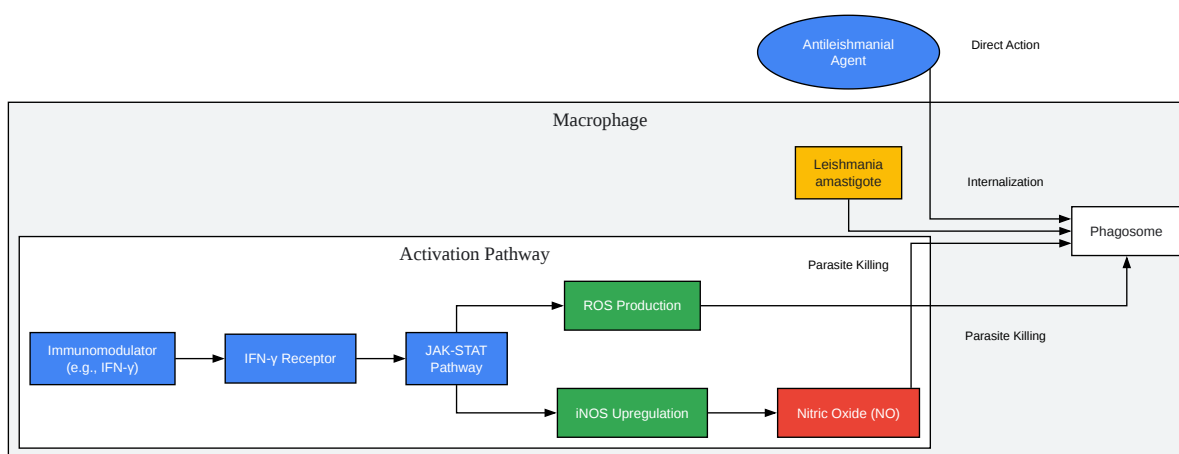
Antileishmanial Agent

Direct Action

Macrophage

Leishmania amastigote

Internalization

Phagosome

Activation Pathway

Parasite Killing

ROS Production

Parasite Killing

Immunomodulator (e.g., IFN-γ)

IFN-γ Receptor

JAK-STAT Pathway

iNOS Upregulation

Nitric Oxide (NO)